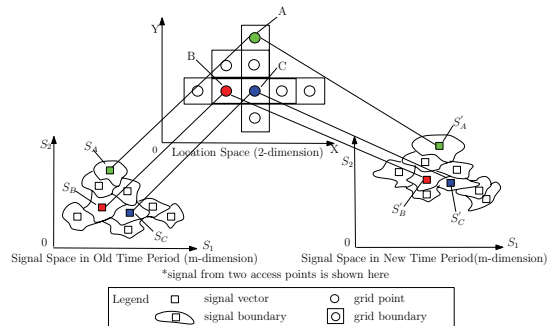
Y
A
B
C
0
X
Location Space (2-dimension)
$S_2$
$S_A$
$S_B$
$S_C$
0
$S_1$
Signal Space in Old Time Period (m-dimension)
$S_2$
$S'_A$
$S'_B$
$S'_C$
0
$S_1$
Signal Space in New Time Period(m-dimension)
*signal from two access points is shown here

Legend signal vector grid point
signal boundary grid boundary